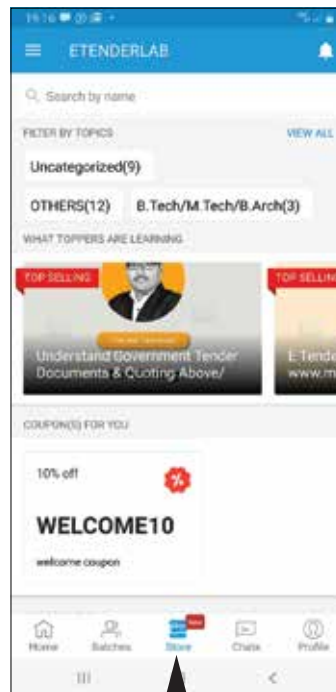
19:16

ETENDERLAB

Search by name

FILTER BY TOPICS

VIEW ALL

Uncategorized(9)

OTHERS(12)

B.Tech/M.Tech/B.Arch(3)

WHAT TOPPERS ARE LEARNING

TOP SELLING

Understand Government Tender Documents & Quoting Above/

TOP SELLIN

E-Tende www.m

COUPON(S) FOR YOU

10% off

%

WELCOME10

welcome coupon

Home

Batches

Store

Chats

Profile